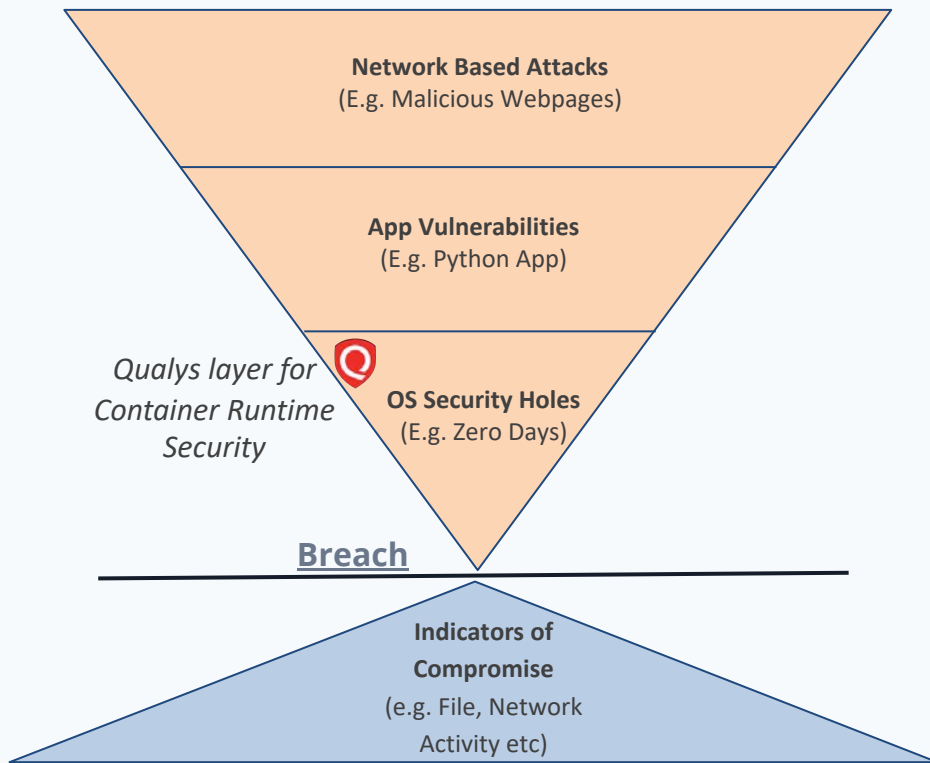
Network Based Attacks
(E.g. Malicious Webpages)

App Vulnerabilities
(E.g. Python App)

Qualys layer for Container Runtime Security

OS Security Holes
(E.g. Zero Days)

Breach

Indicators of Compromise
(e.g. File, Network Activity etc)